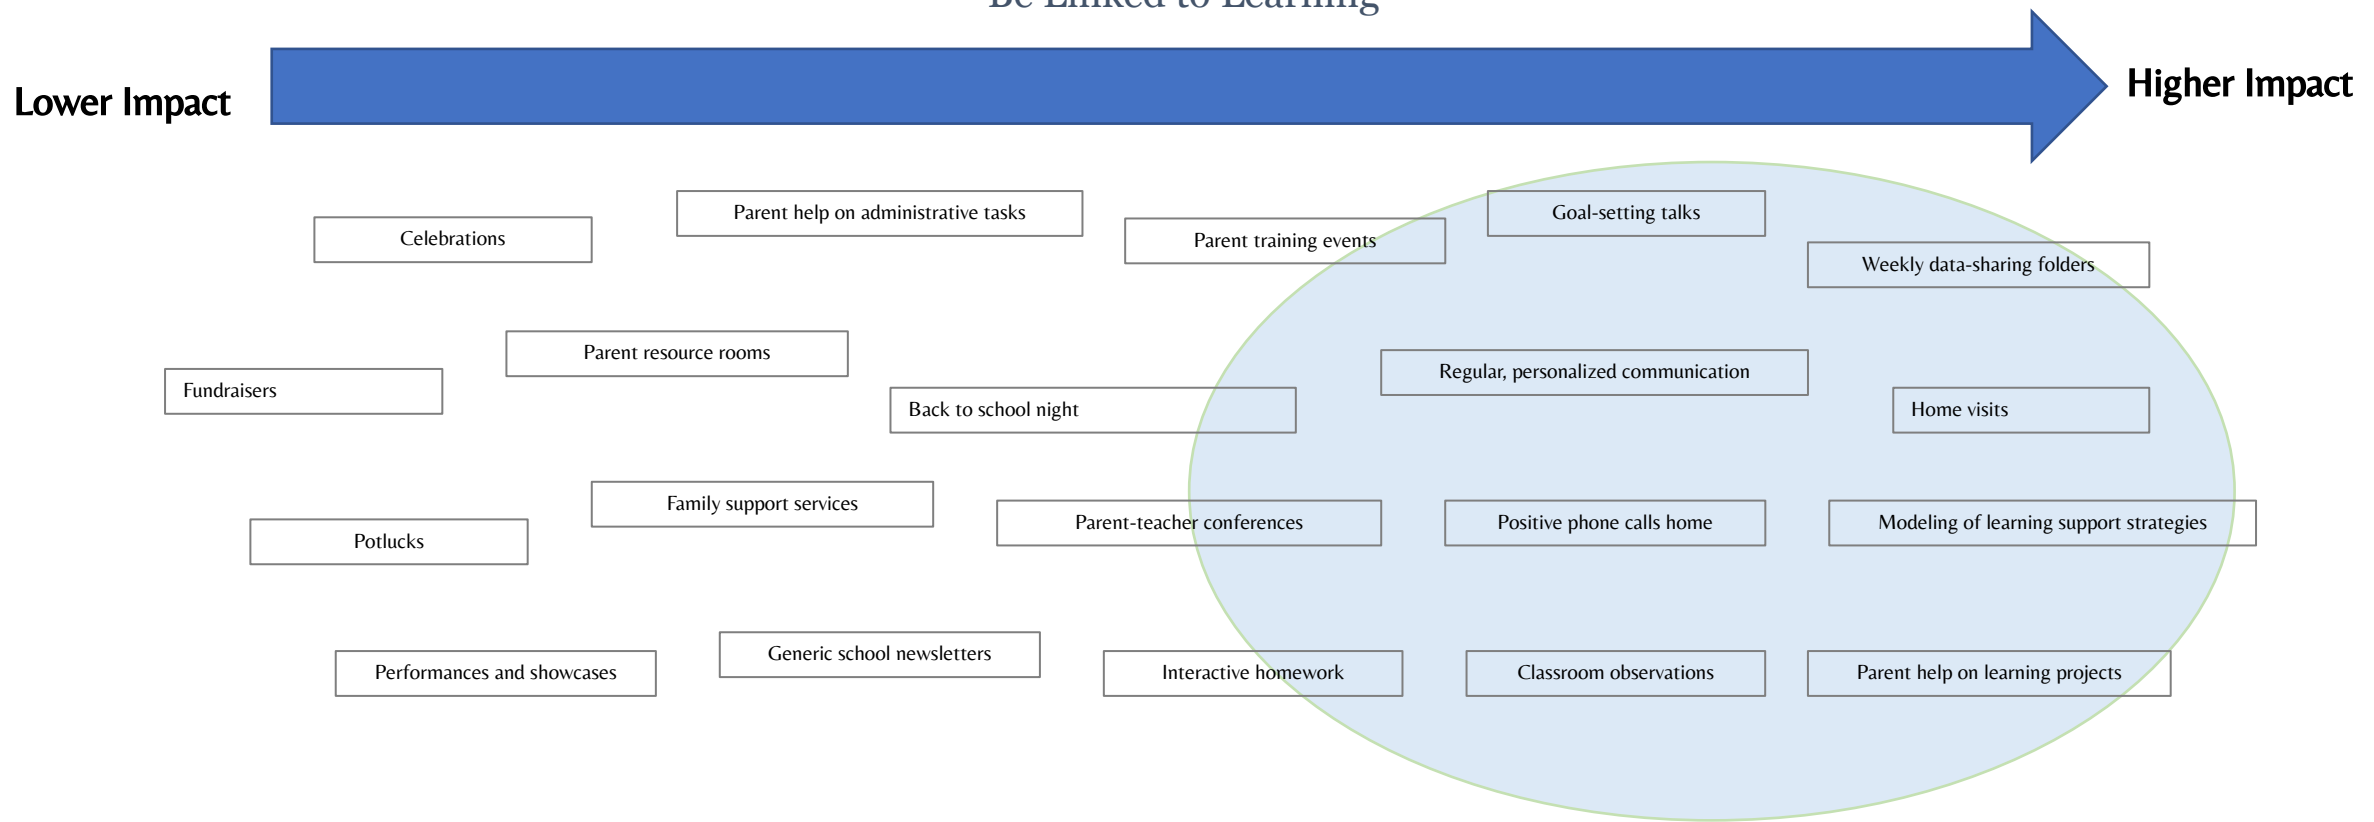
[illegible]

Lower Impact

Higher Impact

Celebrations

Parent help on administrative tasks

Parent training events

Goal-setting talks

Weekly data-sharing folders

Parent resource rooms

Fundraisers

Back to school night

Regular, personalized communication

Home visits

Family support services

Potlucks

Parent-teacher conferences

Positive phone calls home

Modeling of learning support strategies

Performances and showcases

Generic school newsletters

Interactive homework

Classroom observations

Parent help on learning projects